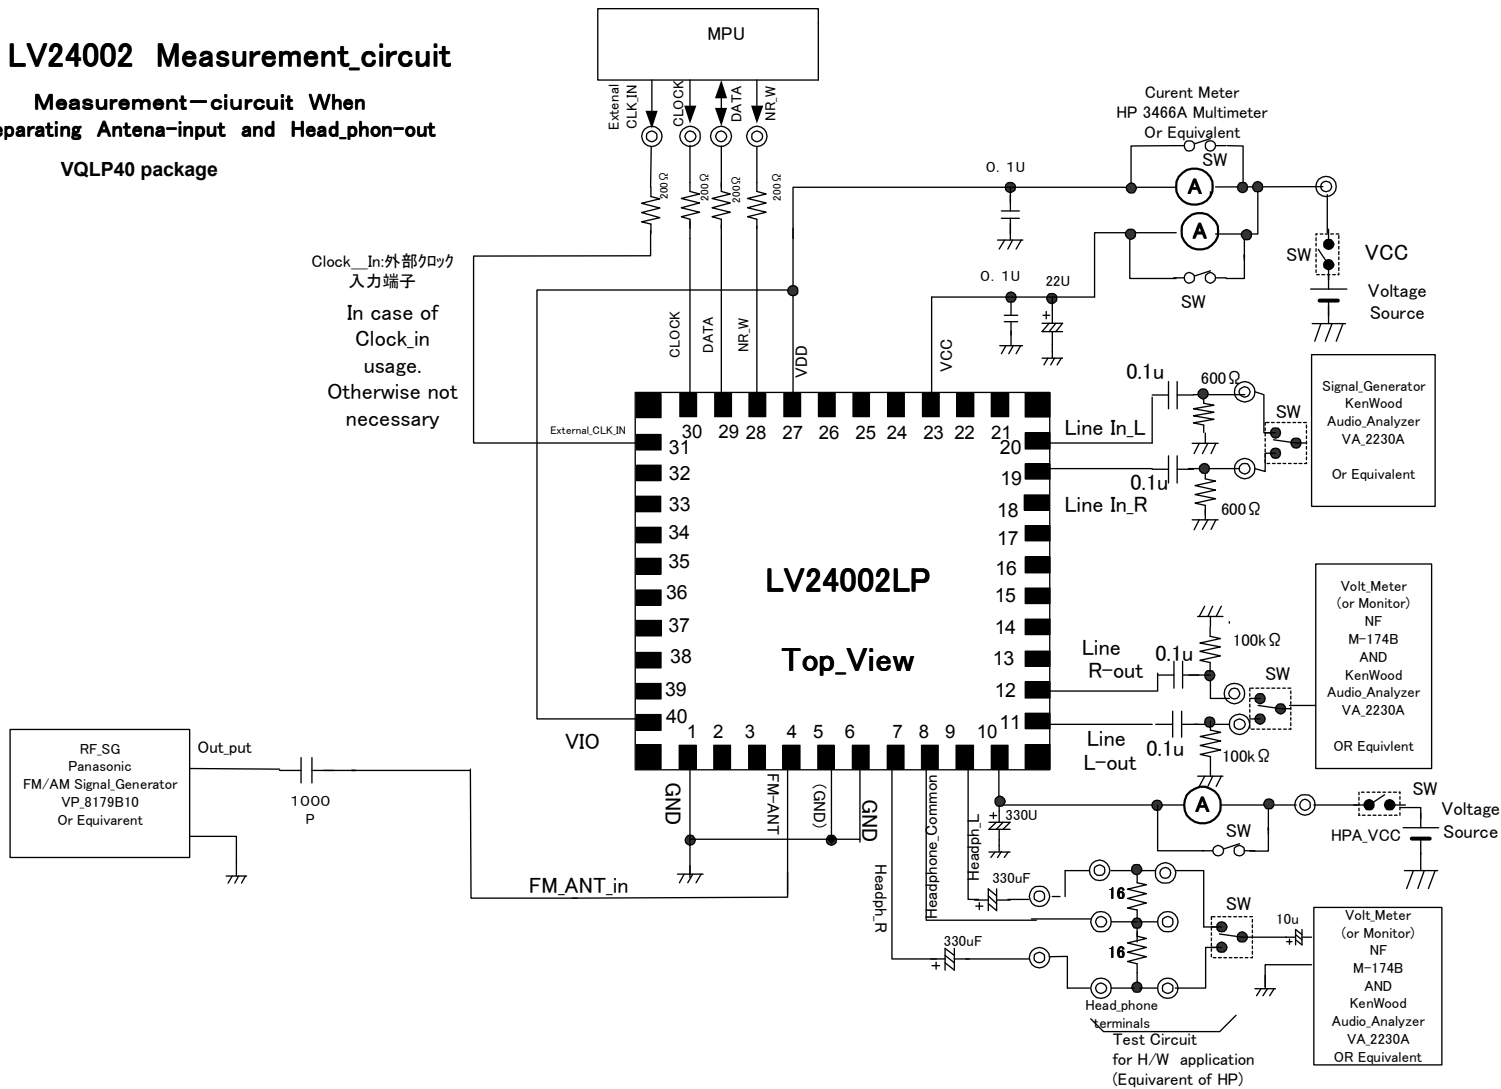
LV24002 Measurement_circuit

Measurement－ciurcuit When
eparating Antena-input and Head_phon-out

VQLP40 package

MPU

External CLK_IN
CLOCK
DATA
NR_W

200Ω
200Ω
200Ω
200Ω

Clock__In:外部ｸﾛｯｸ 入力端子

In case of Clock_in usage. Otherwise not necessary

CLOCK
DATA
NR_W
VDD
VCC

Curent Meter
HP 3466A Multimeter
Or Equivalent

SW
A
A
SW
SW
VCC
Voltage Source

0. 1U
0. 1U
22U
+

0.1u
600Ω
0.1u
600Ω
SW

Signal_Generator
KenWood
Audio_Analyzer
VA_2230A

Or Equivalent

External_CLK_IN
31
32
33
34
35
36
37
38
39
40
30 29 28 27 26 25 24 23 22 21
20
19
18
17
16
15
14
13
12
11
1 2 3 4 5 6 7 8 9 10

LV24002LP

Top_View

Line In_L
Line In_R

Line R-out
0.1u
100kΩ
SW

Volt_Meter
(or Monitor)
NF
M-174B
AND
KenWood
Audio_Analyzer
VA_2230A

OR Equivlent

Line L-out
0.1u
100kΩ

VIO

RF_SG
Panasonic
FM/AM Signal_Generator
VP_8179B10
Or Equivarent

Out_put
1000
P

GND
FM-ANT
(GND)
GND
Headphone_Common
Headph_L
Headph_R
330U
+
A
SW
SW
HPA_VCC
Voltage Source

FM_ANT_in

330uF
330uF
16
16
SW
10u

Head_phone terminals
Test Circuit
for H/W application
(Equivarent of HP)

Volt_Meter
(or Monitor)
NF
M-174B
AND
KenWood
Audio_Analyzer
VA_2230A
OR Equivalent